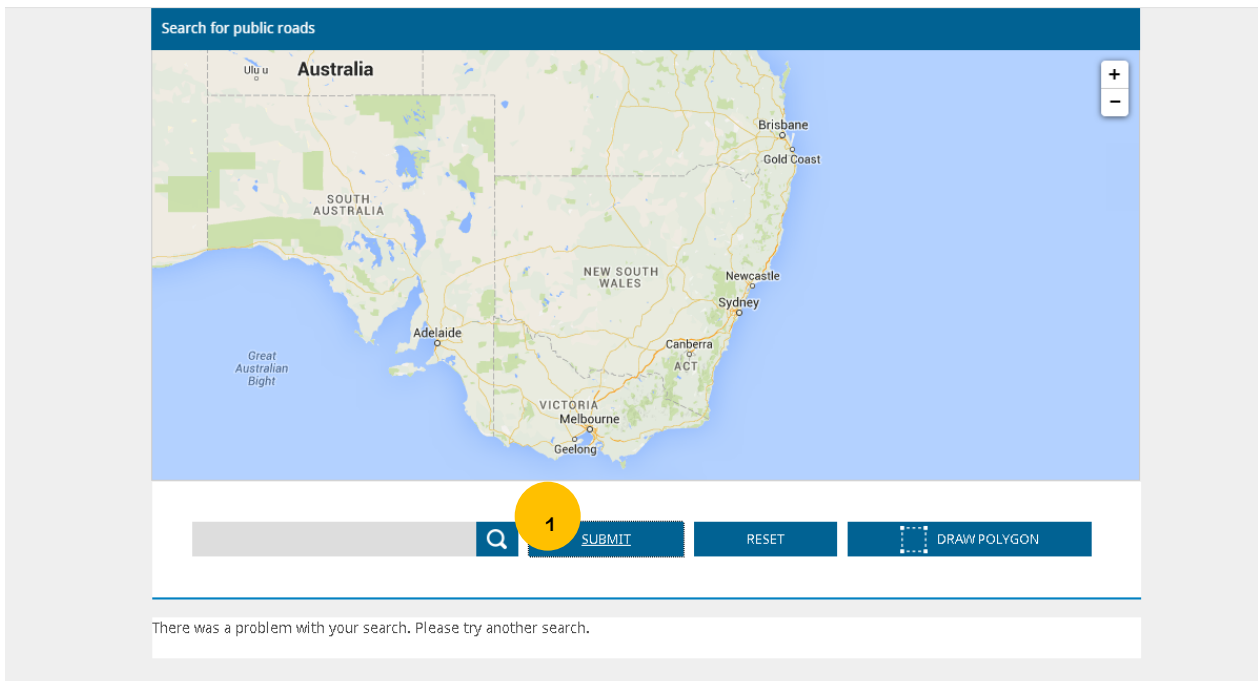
Search for public roads

Ulu u
Australia
+
−
Brisbane
Gold Coast
SOUTH AUSTRALIA
NEW SOUTH WALES
Newcastle
Sydney
Adelaide
Canberra
ACT
Great Australian Bight
VICTORIA
Melbourne
Geelong

1
SUBMIT
RESET
DRAW POLYGON

There was a problem with your search. Please try another search.